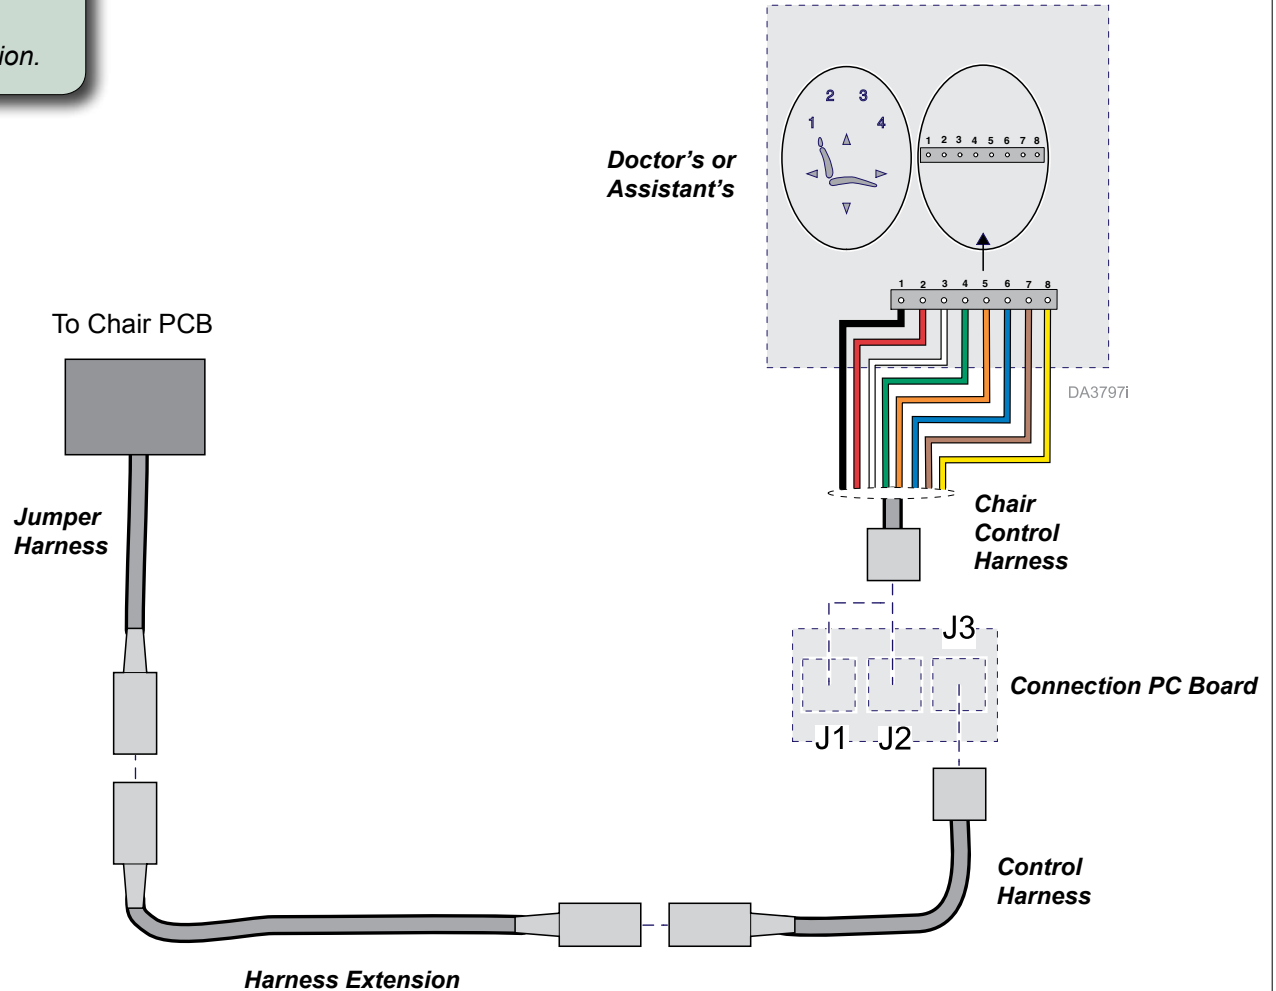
ion.

Doctor's or Assistant's

2 3
1 4

1 2 3 4 5 6 7 8

1 2 3 4 5 6 7 8

DA3797i

To Chair PCB

Jumper Harness

Chair Control Harness

J3

Connection PC Board

J1 J2

Control Harness

Harness Extension